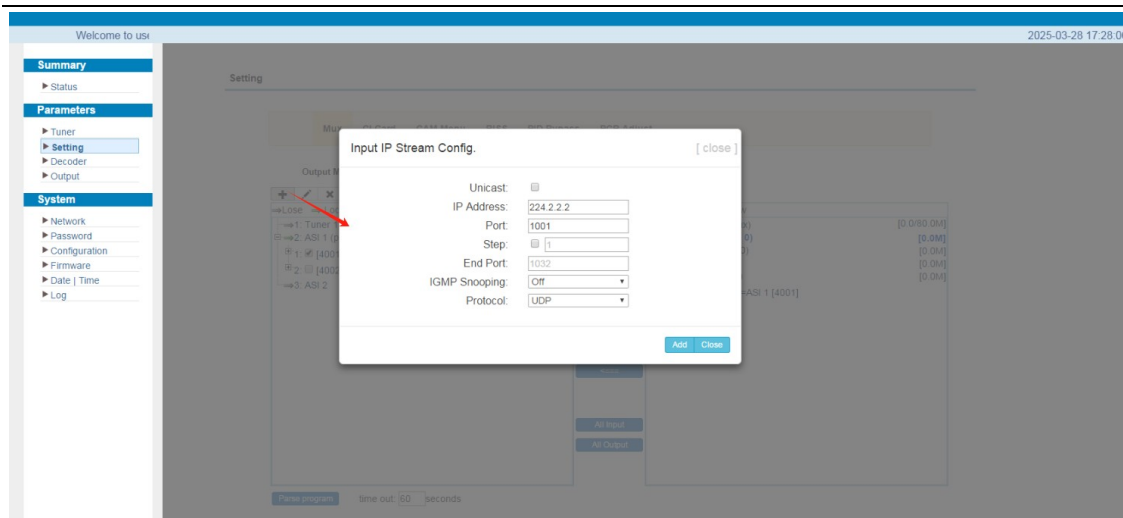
Welcome to us

2025-03-28 17:28:0

Summary
▶ Status
Parameters
▶ Tuner
▶ Setting
▶ Decoder
▶ Output
System
▶ Network
▶ Password
▶ Configuration
▶ Firmware
▶ Date | Time
▶ Log

Setting

Output M

→Lose
→1: Tuner
→2: ASI 1
1: [4001
2: [4002
→3: ASI 2

[0.0/80.0M]
[0.0M]
[0.0M]
[0.0M]
[0.0M]
ASI 1 [4001]

All Input
All Output

Parse program time out: 60 seconds

Input IP Stream Config.
[ close ]

Unicast:
IP Address: 224.2.2.2
Port: 1001
Step: 1
End Port: 1032
IGMP Snooping: Off
Protocol: UDP

Add Close